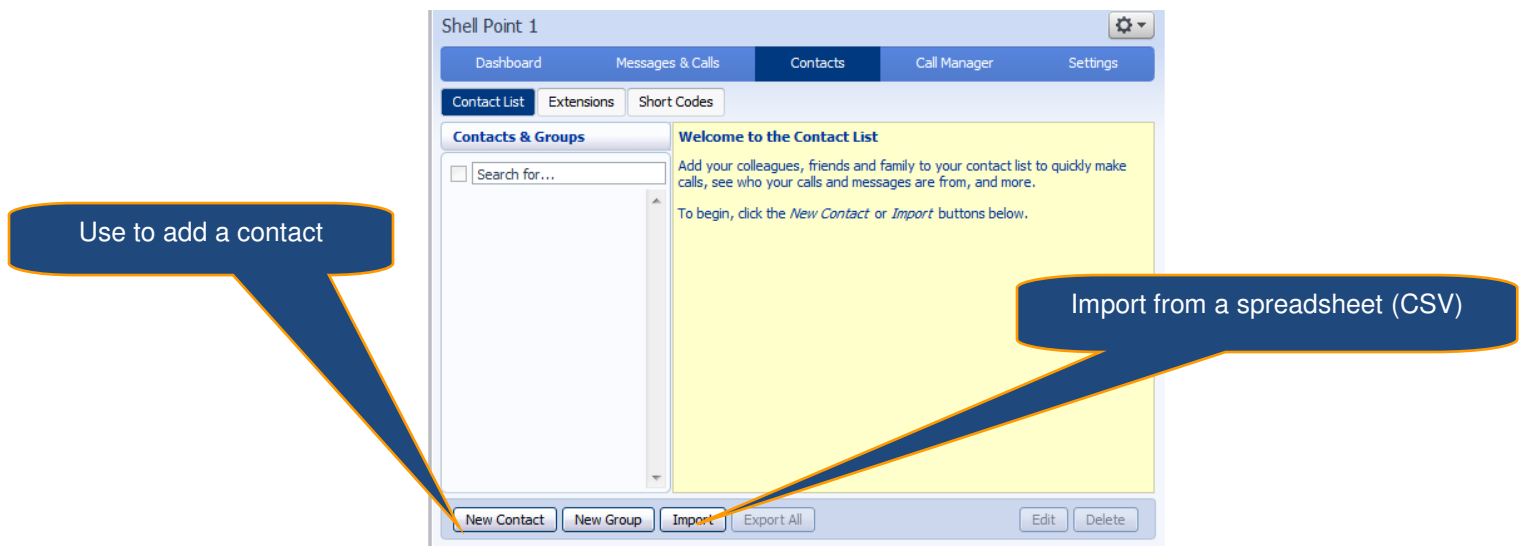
Shell Point 1

Dashboard Messages & Calls Contacts Call Manager Settings

Contact List Extensions Short Codes

Contacts & Groups

Search for...

Welcome to the Contact List

Add your colleagues, friends and family to your contact list to quickly make calls, see who your calls and messages are from, and more.

To begin, click the *New Contact* or *Import* buttons below.

Use to add a contact

Import from a spreadsheet (CSV)

New Contact New Group Import Export All Edit Delete